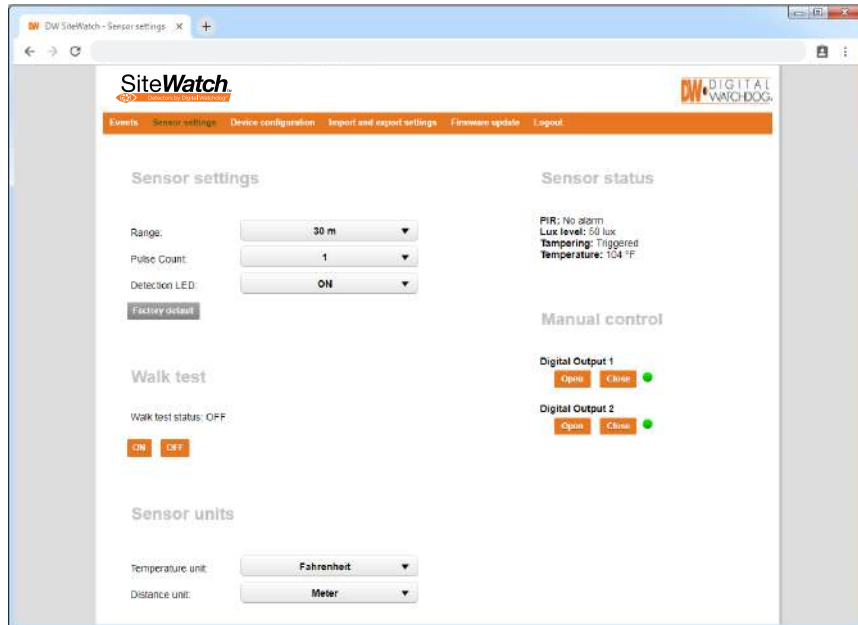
DW SiteWatch - Sensor settings ×  +

SiteWatch
Detectors by Digital Watchdog

DW DIGITAL WATCHDOG

Events  Sensor settings  Device configuration  Import and export settings  Firmware update  Logout

Sensor settings

Range: 30 m

Pulse Count: 1

Detection LED: ON

Factory default

Walk test

Walk test status: OFF

ON  OFF

Sensor units

Temperature unit: Fahrenheit

Distance unit: Meter

Sensor status

PIR: No alarm
Lux level: 50 lux
Tampering: Triggered
Temperature: 104 °F

Manual control

Digital Output 1
Open  Close

Digital Output 2
Open  Close